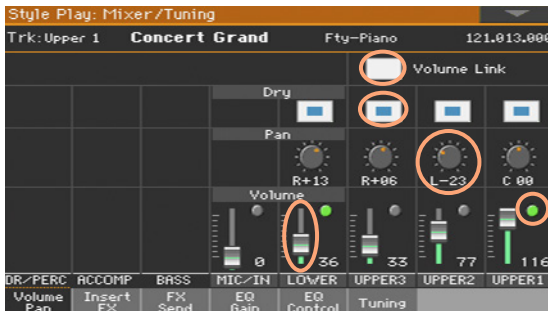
Style Play: Mixer/Tuning

Trk: Upper 1 Concert Grand Fty-Piano 121.013.000

Volume Link

Dry

Pan

R+13 R+06 L-23 C 00

Volume

0 36 33 77 116

DR/PERC ACCOMP BASS MIC/IN LOWER UPPER3 UPPER2 UPPER1

Volume Pan | Insert FX | FX Send | EQ Gain | EQ Control | Tuning